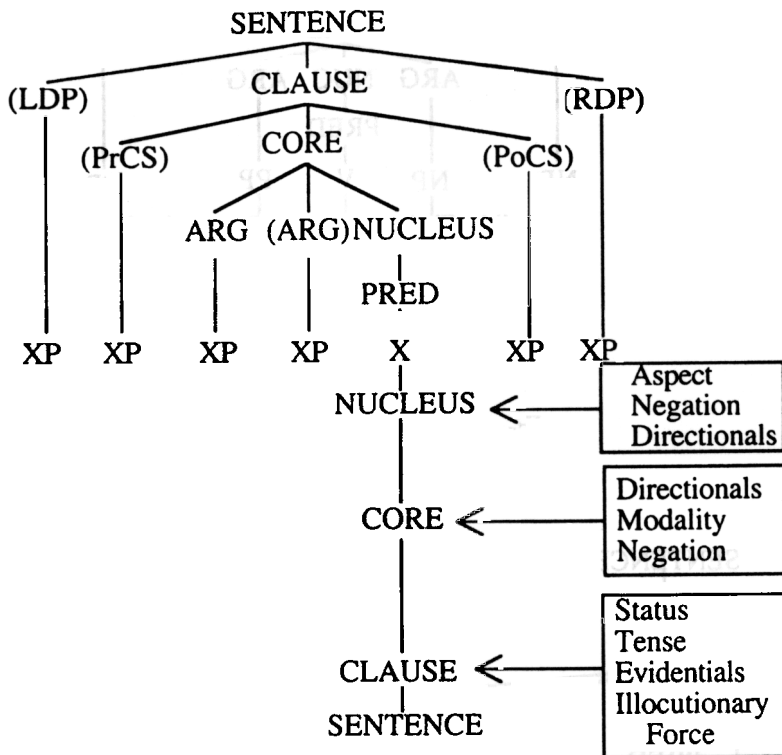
SENTENCE
(LDP) CLAUSE (RDP)
(PrCS) CORE (PoCS)
ARG (ARG) NUCLEUS
PRED
XP XP XP XP X XP XP
NUCLEUS
Aspect
Negation
Directionals
CORE
Directionals
Modality
Negation
CLAUSE
Status
Tense
Evidentials
Illocutionary Force
SENTENCE